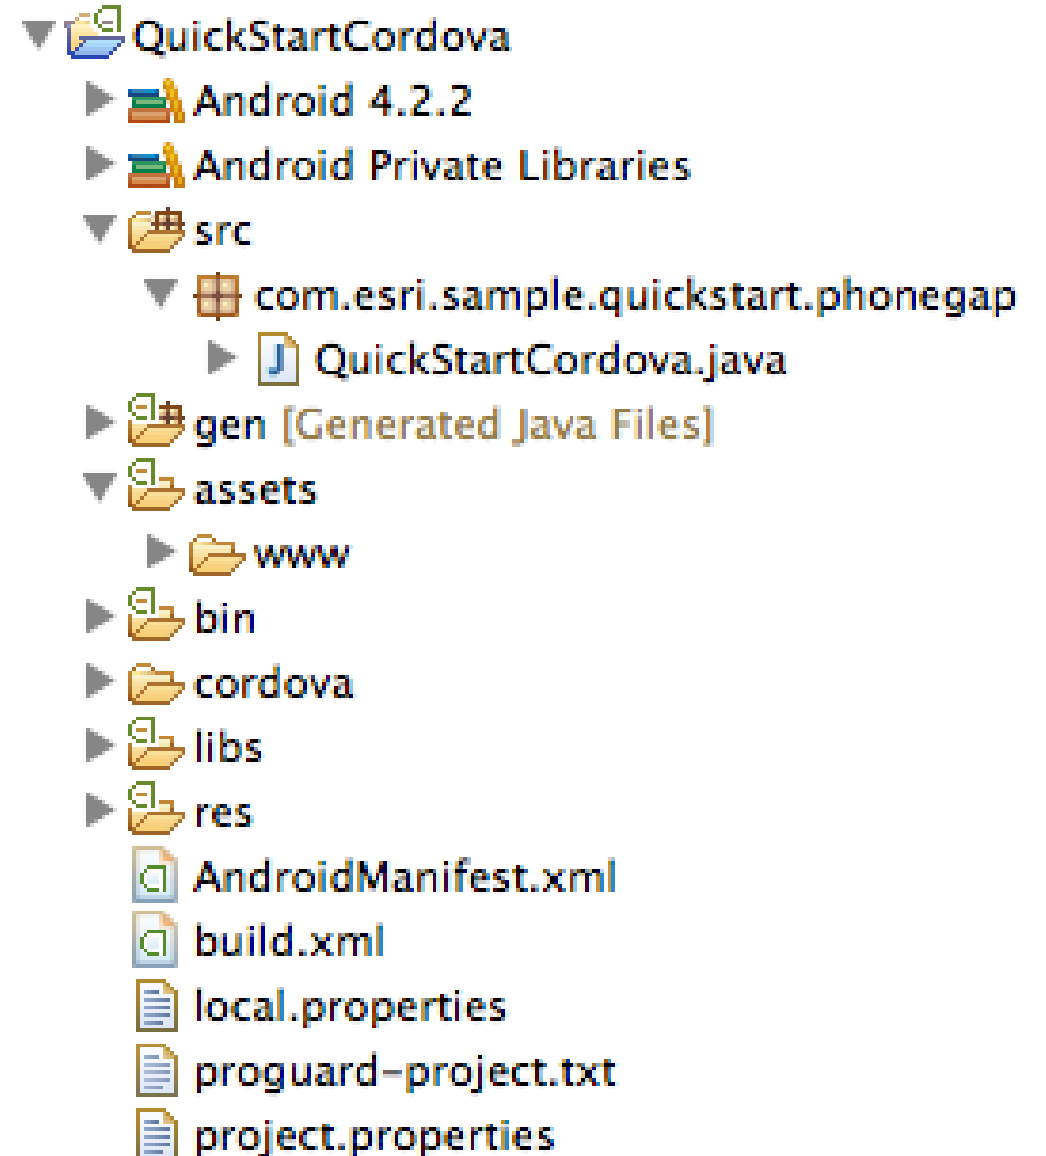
QuickStartCordova
Android 4.2.2
Android Private Libraries
src
com.esri.sample.quickstart.phonegap
QuickStartCordova.java
gen [Generated Java Files]
assets
www
bin
cordova
libs
res
AndroidManifest.xml
build.xml
local.properties
proguard-project.txt
project.properties